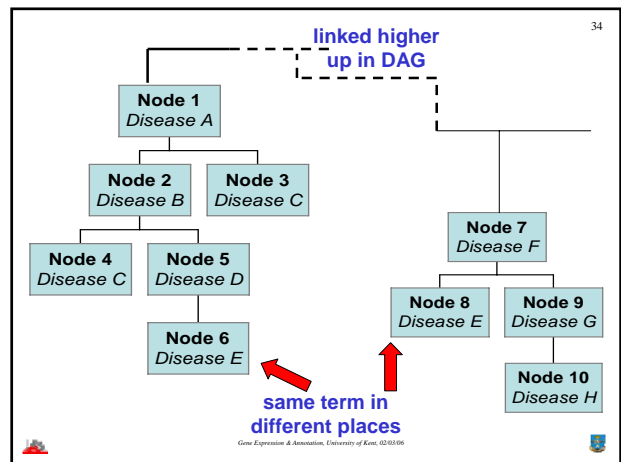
34

linked higher up in DAG

Node 1
Disease A

Node 2
Disease B

Node 3
Disease C

Node 4
Disease C

Node 5
Disease D

Node 6
Disease E

Node 7
Disease F

Node 8
Disease E

Node 9
Disease G

Node 10
Disease H

same term in different places

Gene Expression & Annotation, University of Kent, 02/03/06